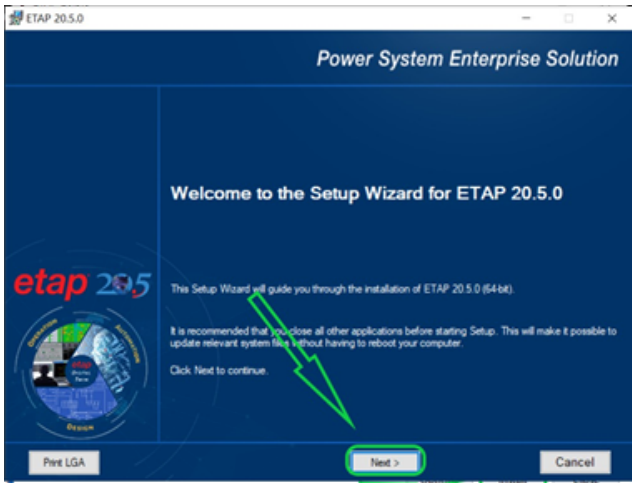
ETAP 20.5.0

Power System Enterprise Solution

Welcome to the Setup Wizard for ETAP 20.5.0

etap 20.5

This Setup Wizard will guide you through the installation of ETAP 20.5.0 (64-bit).

It is recommended that you close all other applications before starting Setup. This will make it possible to update relevant system files without having to reboot your computer.

Click Next to continue.

Operation Automation Design etap

Print LGA

Next >

Cancel